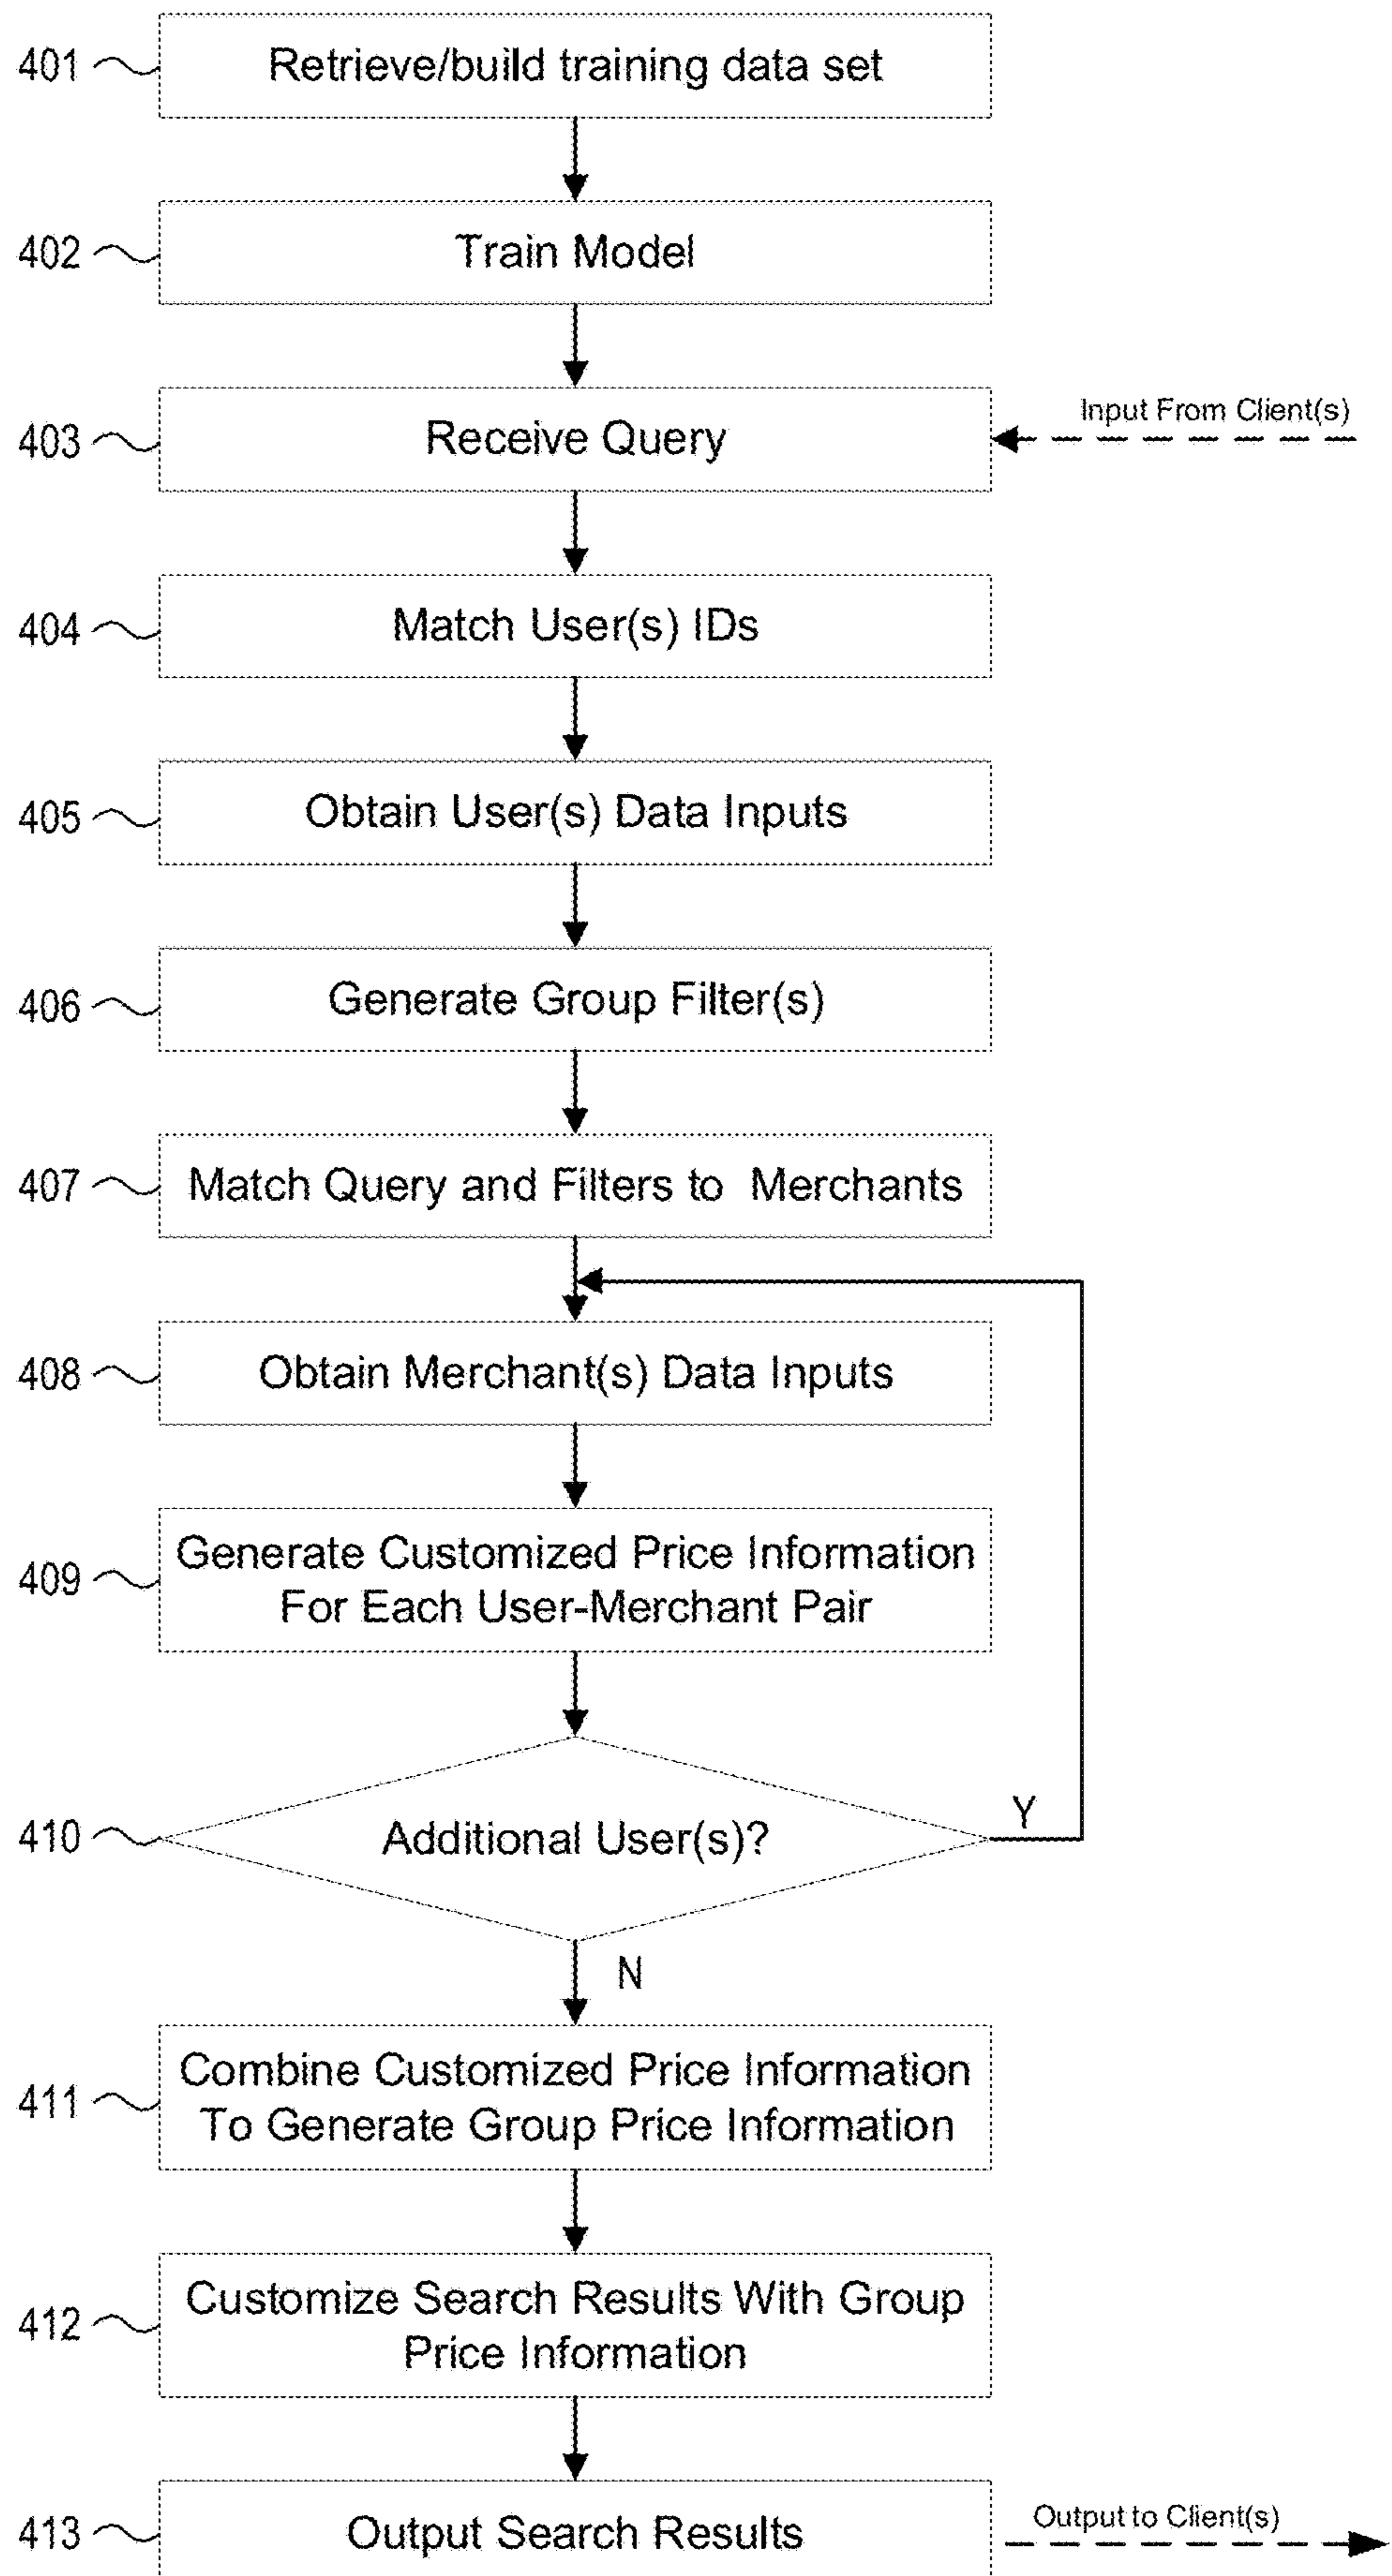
401 Retrieve/build training data set

402 Train Model

403 Receive Query

Input From Client(s)

404 Match User(s) IDs

405 Obtain User(s) Data Inputs

406 Generate Group Filter(s)

407 Match Query and Filters to Merchants

408 Obtain Merchant(s) Data Inputs

409 Generate Customized Price Information For Each User-Merchant Pair

410 Additional User(s)?

Y

N

411 Combine Customized Price Information To Generate Group Price Information

412 Customize Search Results With Group Price Information

413 Output Search Results

Output to Client(s)